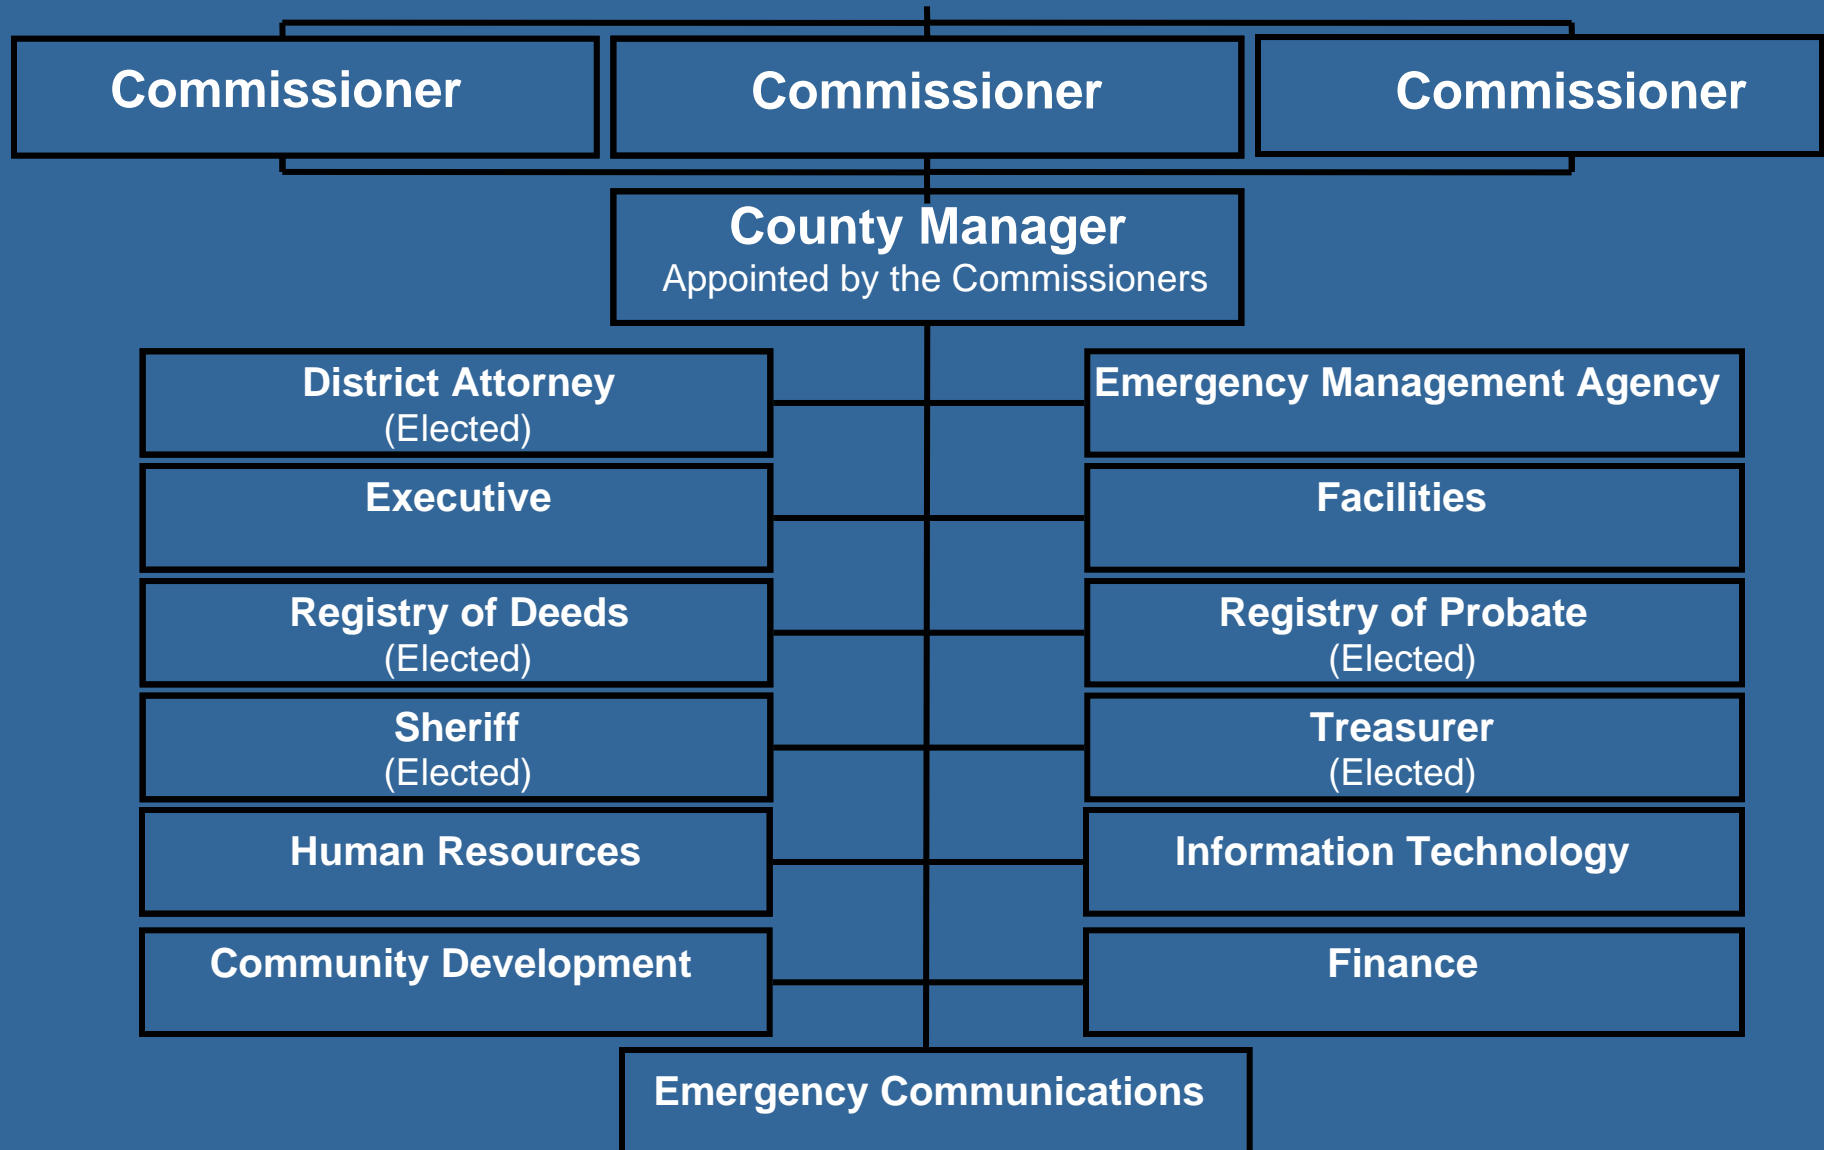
Commissioner

Commissioner

Commissioner

County Manager
Appointed by the Commissioners

District Attorney
(Elected)

Emergency Management Agency

Executive

Facilities

Registry of Deeds
(Elected)

Registry of Probate
(Elected)

Sheriff
(Elected)

Treasurer
(Elected)

Human Resources

Information Technology

Community Development

Finance

Emergency Communications